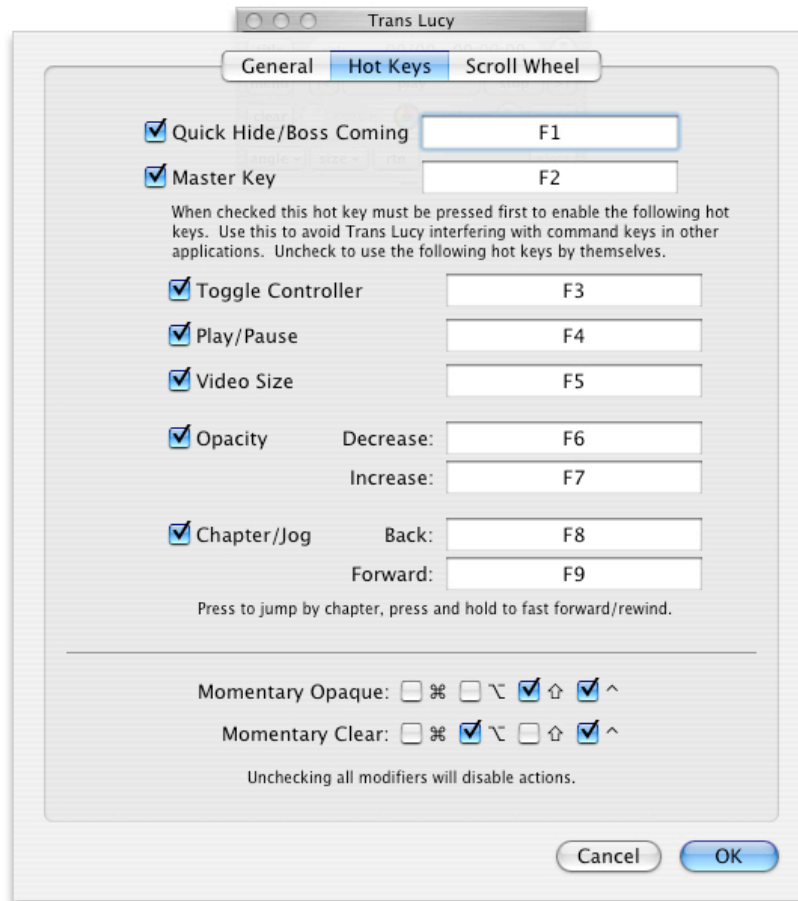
Trans Lucy

General | Hot Keys | Scroll Wheel

Quick Hide/Boss Coming F1

Master Key F2

When checked this hot key must be pressed first to enable the following hot keys. Use this to avoid Trans Lucy interfering with command keys in other applications. Uncheck to use the following hot keys by themselves.

Toggle Controller F3

Play/Pause F4

Video Size F5

Opacity Decrease: F6

Increase: F7

Chapter/Jog Back: F8

Forward: F9

Press to jump by chapter, press and hold to fast forward/rewind.

Momentary Opaque: ⌘ ⌥ ⇧ ^

Momentary Clear: ⌘ ⌥ ⇧ ^

Unchecking all modifiers will disable actions.

Cancel OK